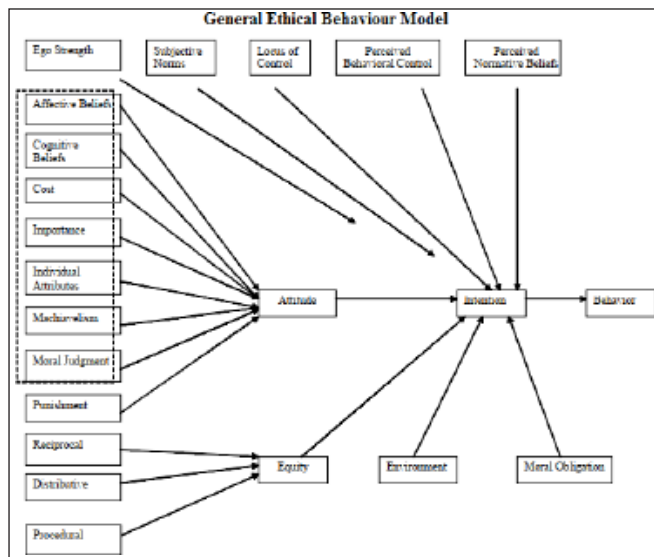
General Ethical Behaviour Model

Ego Strength

Subjective Norms

Locus of Control

Perceived Behavioral Control

Perceived Normative Beliefs

Affective Beliefs

Cognitive Beliefs

Cost

Importance

Individual Attributes

Machiavelism

Moral Judgment

Punishment

Attitude

Intention

Behavior

Reciprocal

Distributive

Procedural

Equity

Environment

Moral Obligation